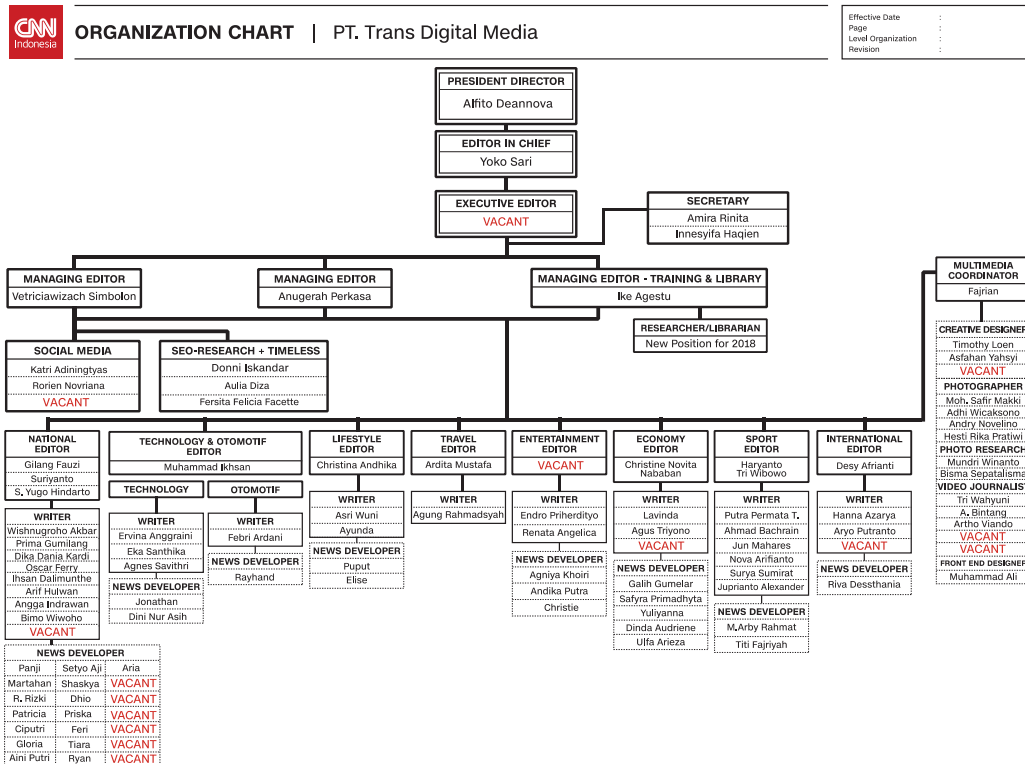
CNN Indonesia

ORGANIZATION CHART | PT. Trans Digital Media

Effective Date :
Page :
Level Organization :
Revision :

PRESIDENT DIRECTOR
Alfito Deannova

EDITOR IN CHIEF
Yoko Sari

EXECUTIVE EDITOR
VACANT

SECRETARY
Amira Rinita
Innesyifa Haqien

MANAGING EDITOR
Vetriciawizach Simbolon

MANAGING EDITOR
Anugerah Perkasa

MANAGING EDITOR - TRAINING & LIBRARY
Ike Agestu

RESEARCHER/LIBRARIAN
New Position for 2018

MULTIMEDIA COORDINATOR
Fajrian

CREATIVE DESIGNER
Timothy Loen
Asfahan Yahsyi
VACANT

PHOTOGRAPHER
Moh. Safir Makki
Adhi Wicaksono
Andry Novelino
Hesti Rika Pratiwi

PHOTO RESEARCH
Mundri Winanto
Bisma Sepatalisma

VIDEO JOURNALIST
Tri Wahyuni
A. Bintang
Artho Viando
VACANT
VACANT

FRONT END DESIGNER
Muhammad Ali

SOCIAL MEDIA
Katri Adiningtyas
Rorien Novriana
VACANT

SEO-RESEARCH + TIMELESS
Donni Iskandar
Aulia Diza
Fersita Felicia Facette

NATIONAL EDITOR
Gilang Fauzi
Suriyanto
S. Yugo Hindarto

WRITER
Wishnugroho Akbar
Prima Gumilang
Dika Dania Kardi
Oscar Ferry
Ihsan Dalimunthe
Arif Hulwan
Angga Indrawan
Bimo Wiwoho
VACANT

NEWS DEVELOPER
| Panji | Setyo Aji | Aria |
|---|---|---|
| Martahan | Shaskya | VACANT |
| R. Rizki | Dhio | VACANT |
| Patricia | Priska | VACANT |
| Ciputri | Feri | VACANT |
| Gloria | Tiara | VACANT |
| Aini Putri | Ryan | VACANT |

TECHNOLOGY & OTOMOTIF EDITOR
Muhammad Ikhsan

TECHNOLOGY
WRITER
Ervina Anggraini
Eka Santhika
Agnes Savithri
NEWS DEVELOPER
Jonathan
Dini Nur Asih

OTOMOTIF
WRITER
Febri Ardani
NEWS DEVELOPER
Rayhand

LIFESTYLE EDITOR
Christina Andhika
WRITER
Asri Wuni
Ayunda
NEWS DEVELOPER
Puput
Elise

TRAVEL EDITOR
Ardita Mustafa
WRITER
Agung Rahmadsyah

ENTERTAINMENT EDITOR
VACANT
WRITER
Endro Priherdityo
Renata Angelica
NEWS DEVELOPER
Agniya Khoiri
Andika Putra
Christie

ECONOMY EDITOR
Christine Novita Nababan
WRITER
Lavinda
Agus Triyono
VACANT
NEWS DEVELOPER
Galih Gumelar
Safyra Primadhyta
Yuliyanna
Dinda Audriene
Ulfa Arieza

SPORT EDITOR
Haryanto
Tri Wibowo
WRITER
Putra Permata T.
Ahmad Bachrain
Jun Mahares
Nova Arifianto
Surya Sumirat
Juprianto Alexander
NEWS DEVELOPER
M.Arby Rahmat
Titi Fajriyah

INTERNATIONAL EDITOR
Desy Afrianti
WRITER
Hanna Azarya
Aryo Putranto
VACANT
NEWS DEVELOPER
Riva Dessthania